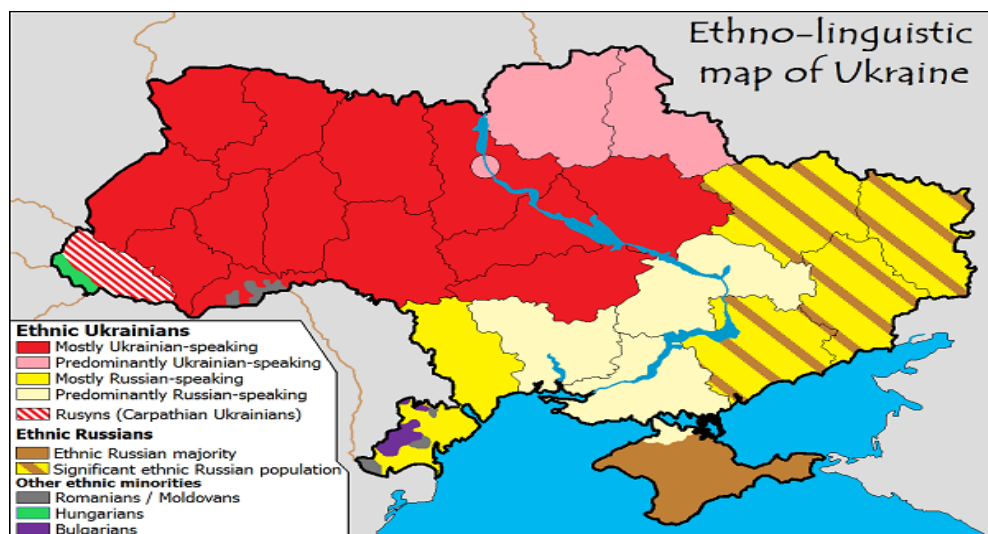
Ethno-linguistic map of Ukraine

Ethnic Ukrainians
Mostly Ukrainian-speaking
Predominantly Ukrainian-speaking
Mostly Russian-speaking
Predominantly Russian-speaking
Rusyns (Carpathian Ukrainians)
Ethnic Russians
Ethnic Russian majority
Significant ethnic Russian population
Other ethnic minorities
Romanians / Moldovans
Hungarians
Bulgarians